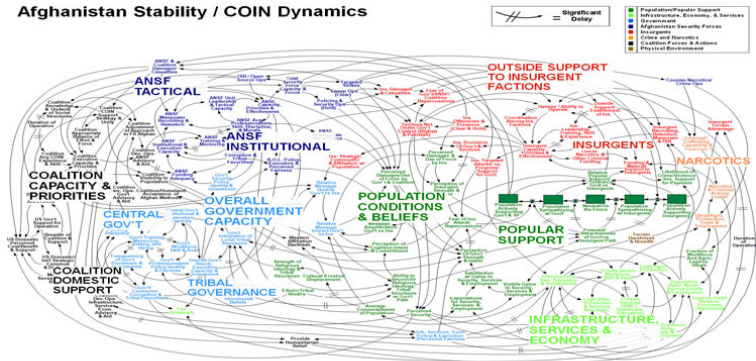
Afghanistan Stability / COIN Dynamics

= Significant Delay

Population/Popular Support
Infrastructure, Economy, & Services
Government
Afghanistan Security Forces
Insurgents
Crime and Narcotics
Coalition Forces & Actions
Physical Environment

ANSF TACTICAL

ANSF INSTITUTIONAL

OUTSIDE SUPPORT TO INSURGENT FACTIONS

INSURGENTS

NARCOTICS

COALITION CAPACITY & PRIORITIES

CENTRAL GOV'T

OVERALL GOVERNMENT CAPACITY

POPULATION CONDITIONS & BELIEFS

POPULAR SUPPORT

COALITION DOMESTIC SUPPORT

TRIBAL GOVERNANCE

INFRASTRUCTURE, SERVICES & ECONOMY

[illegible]